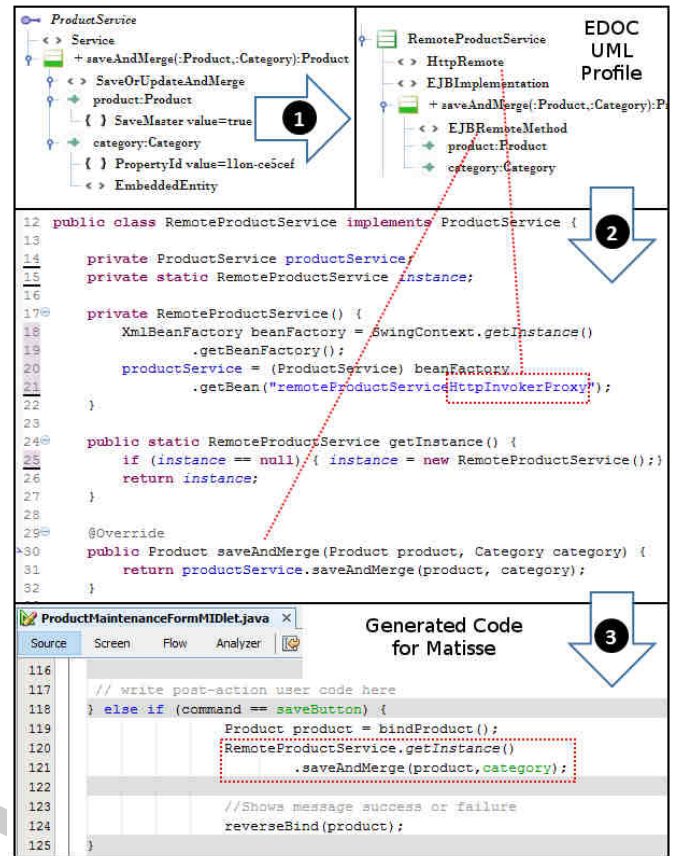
ProductService
< > Service
+ saveAndMerge(:Product,:Category):Product
< > SaveOrUpdateAndMerge
product:Product
{ } SaveMaster value=true
category:Category
{ } PropertyId value=1lon-ce5cef
< > EmbeddedEntity

1

RemoteProductService
< > HttpRemote
< > EJBImplementation
+ saveAndMerge(:Product,:Category):P
< > EJBRemoteMethod
product:Product
category:Category

EDOC UML Profile

2

12 public class RemoteProductService implements ProductService {
13
14 private ProductService productService;
15 private static RemoteProductService instance;
16
17 private RemoteProductService() {
18 XmlBeanFactory beanFactory = SwingContext.getInstance()
19 .getBeanFactory();
20 productService = (ProductService) beanFactory
21 .getBean("remoteProductServiceHttpInvokerProxy");
22 }
23
24 public static RemoteProductService getInstance() {
25 if (instance == null) { instance = new RemoteProductService();}
26 return instance;
27 }
28
29 @Override
30 public Product saveAndMerge(Product product, Category category) {
31 return productService.saveAndMerge(product, category);
32 }

ProductMaintenanceFormMIDlet.java ×
Source Screen Flow Analyzer

Generated Code for Matisse

3

116
117 // write post-action user code here
118 } else if (command == saveButton) {
119 Product product = bindProduct();
120 RemoteProductService.getInstance()
121 .saveAndMerge(product,category);
122
123 //Shows message success or failure
124 reverseBind(product);
125 }